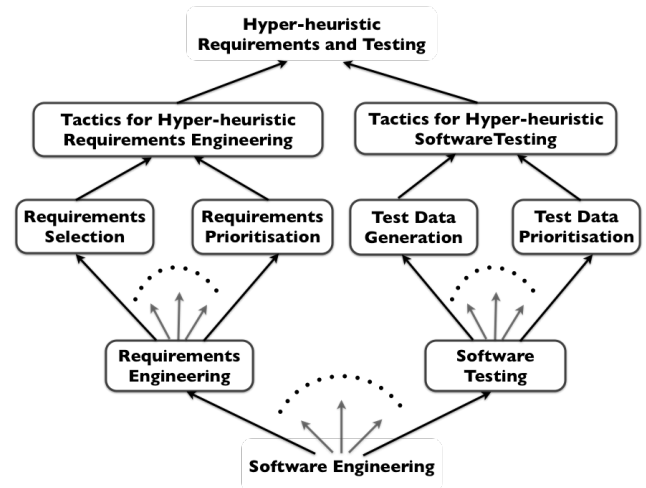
Hyper-heuristic Requirements and Testing

Tactics for Hyper-heuristic Requirements Engineering

Tactics for Hyper-heuristic SoftwareTesting

Requirements Selection

Requirements Prioritisation

Test Data Generation

Test Data Prioritisation

Requirements Engineering

Software Testing

Software Engineering